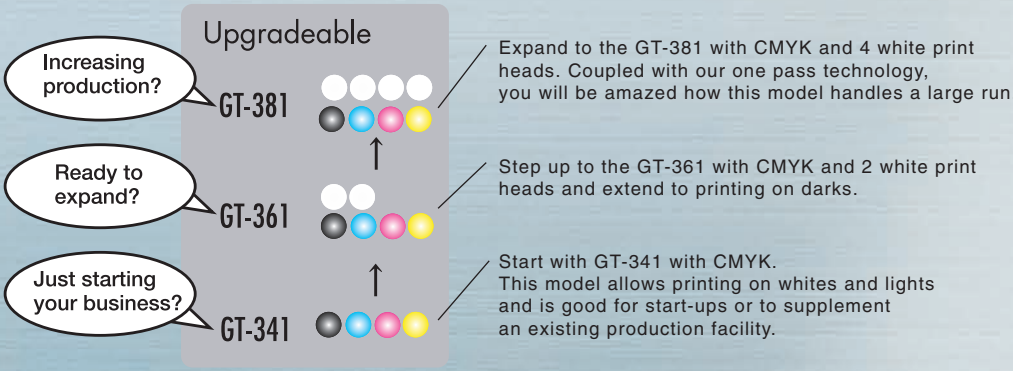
Upgradeable

Increasing production?

GT-381

Expand to the GT-381 with CMYK and 4 white print heads. Coupled with our one pass technology, you will be amazed how this model handles a large run

Ready to expand?

GT-361

Step up to the GT-361 with CMYK and 2 white print heads and extend to printing on darks.

Just starting your business?

GT-341

Start with GT-341 with CMYK. This model allows printing on whites and lights and is good for start-ups or to supplement an existing production facility.